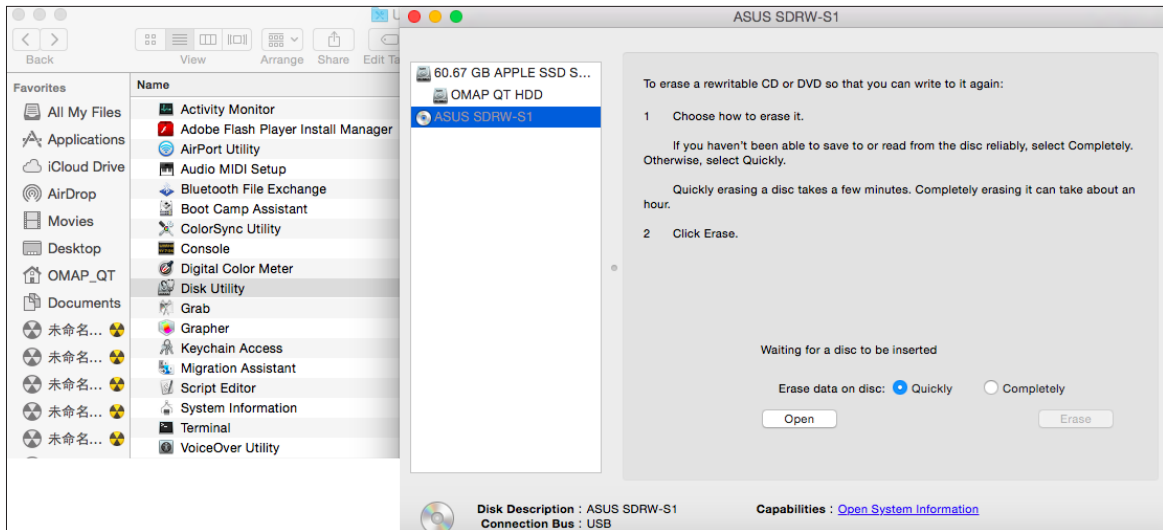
Back View Arrange Share Edit Ta

Favorites
All My Files
Applications
iCloud Drive
AirDrop
Movies
Desktop
OMAP_QT
Documents
未命名...
未命名...
未命名...
未命名...
未命名...

Name
Activity Monitor
Adobe Flash Player Install Manager
AirPort Utility
Audio MIDI Setup
Bluetooth File Exchange
Boot Camp Assistant
ColorSync Utility
Console
Digital Color Meter
Disk Utility
Grab
Grapher
Keychain Access
Migration Assistant
Script Editor
System Information
Terminal
VoiceOver Utility

ASUS SDRW-S1

60.67 GB APPLE SSD S...
OMAP QT HDD
ASUS SDRW-S1

To erase a rewritable CD or DVD so that you can write to it again:

1 Choose how to erase it.

If you haven't been able to save to or read from the disc reliably, select Completely. Otherwise, select Quickly.

Quickly erasing a disc takes a few minutes. Completely erasing it can take about an hour.

2 Click Erase.

Waiting for a disc to be inserted

Erase data on disc: Quickly Completely

Open Erase

Disk Description : ASUS SDRW-S1
Connection Bus : USB
Capabilities : Open System Information